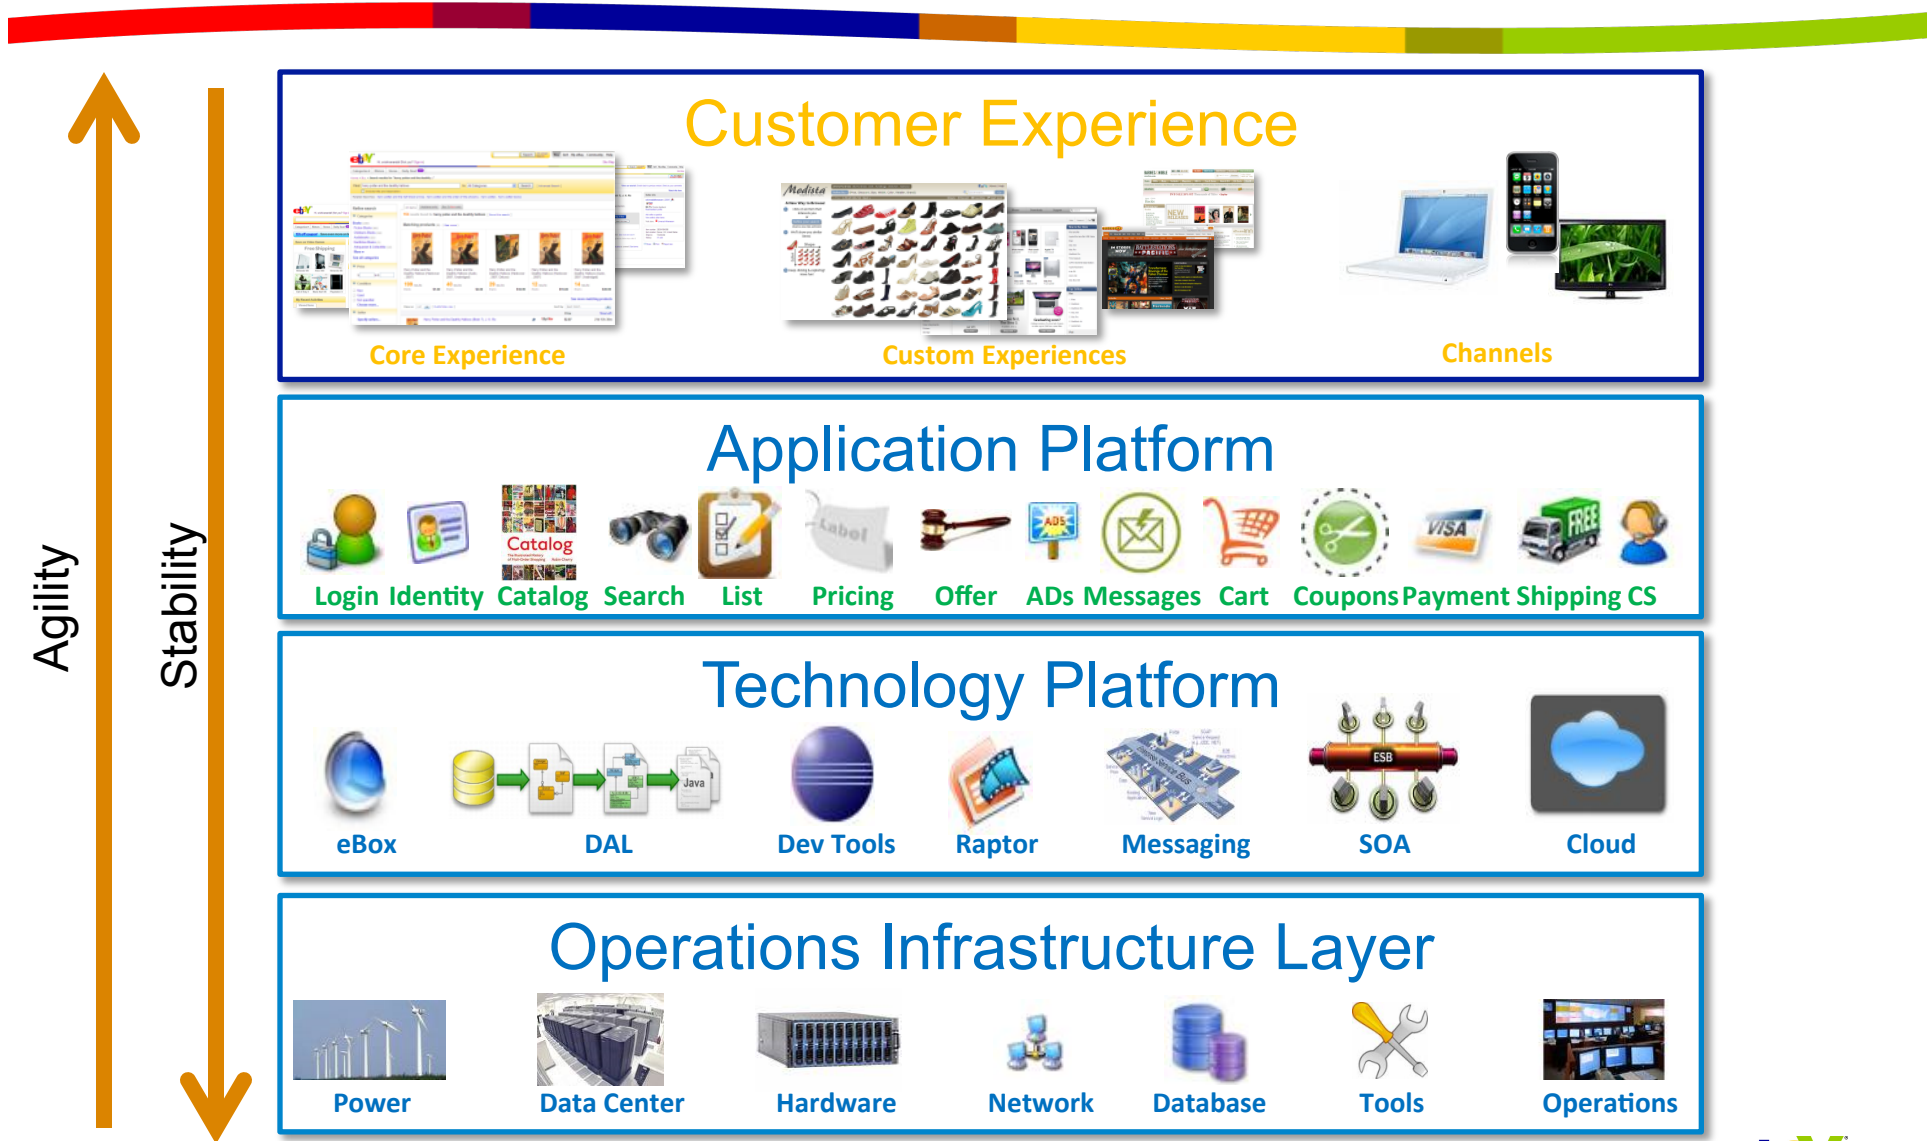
Agility

Stability

Customer Experience

Core Experience

Custom Experiences

Channels

Application Platform

Login Identity Catalog Search List Pricing Offer ADs Messages Cart Coupons Payment Shipping CS

Technology Platform

eBox DAL Dev Tools Raptor Messaging SOA Cloud

Operations Infrastructure Layer

Power Data Center Hardware Network Database Tools Operations